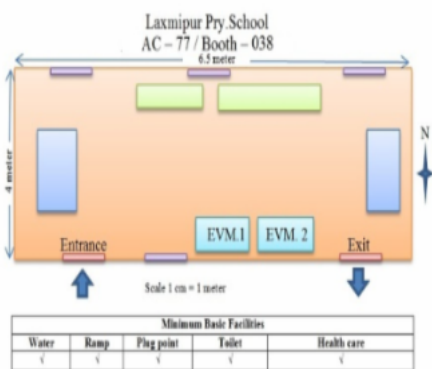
Laxmipur Pry.School
AC – 77 / Booth – 038

6.5 meter

4 meter

N

EVM.1

EVM. 2

Entrance

Exit

Scale 1 cm = 1 meter

| Minimum Basic Facilities | | | | |
|---|---|---|---|---|
| Water | Ramp | Plug point | Toilet | Health care |
| √ | √ | √ | √ | √ |